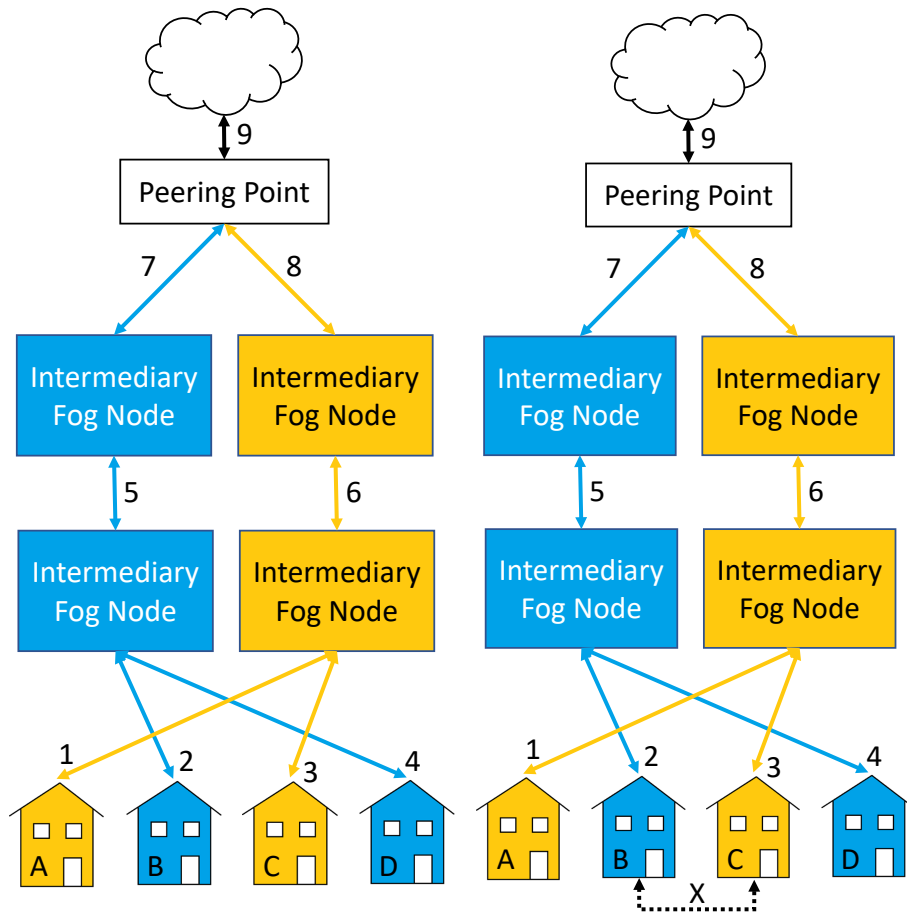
9

Peering Point

7

8

Intermediary Fog Node

Intermediary Fog Node

5

6

Intermediary Fog Node

Intermediary Fog Node

1

2

3

4

A

B

C

D

9

Peering Point

7

8

Intermediary Fog Node

Intermediary Fog Node

5

6

Intermediary Fog Node

Intermediary Fog Node

1

2

3

4

A

B

C

D

X